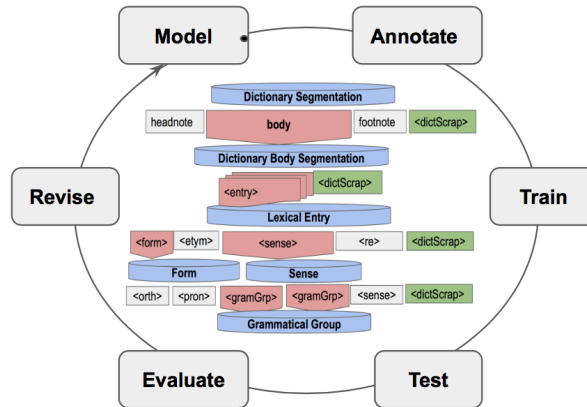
Model

Annotate

Dictionary Segmentation

headnote

body

footnote

<dictScrap>

Dictionary Body Segmentation

<entry>

<dictScrap>

Lexical Entry

Revise

Train

<form>

<etym>

<sense>

<re>

<dictScrap>

Form

Sense

<orth>

<pron>

<gramGrp>

<gramGrp>

<sense>

<dictScrap>

Grammatical Group

Evaluate

Test